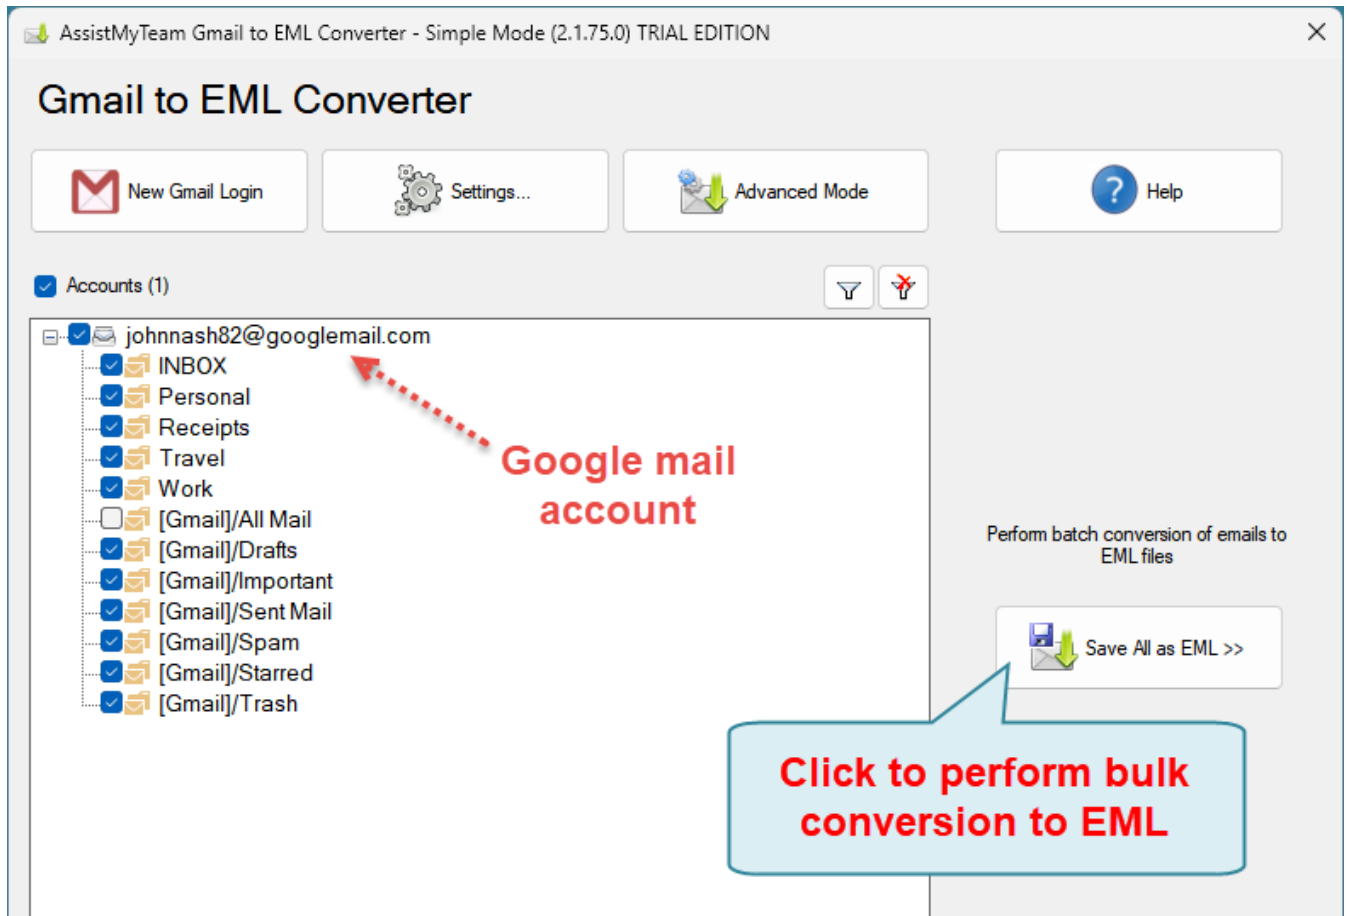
AssistMyTeam Gmail to EML Converter - Simple Mode (2.1.75.0) TRIAL EDITION

Gmail to EML Converter

New Gmail Login

Settings...

Advanced Mode

Help

Accounts (1)

johnnash82@googlemail.com
INBOX
Personal
Receipts
Travel
Work
[Gmail]/All Mail
[Gmail]/Drafts
[Gmail]/Important
[Gmail]/Sent Mail
[Gmail]/Spam
[Gmail]/Starred
[Gmail]/Trash

Google mail account

Perform batch conversion of emails to EML files

Save All as EML >>

Click to perform bulk conversion to EML